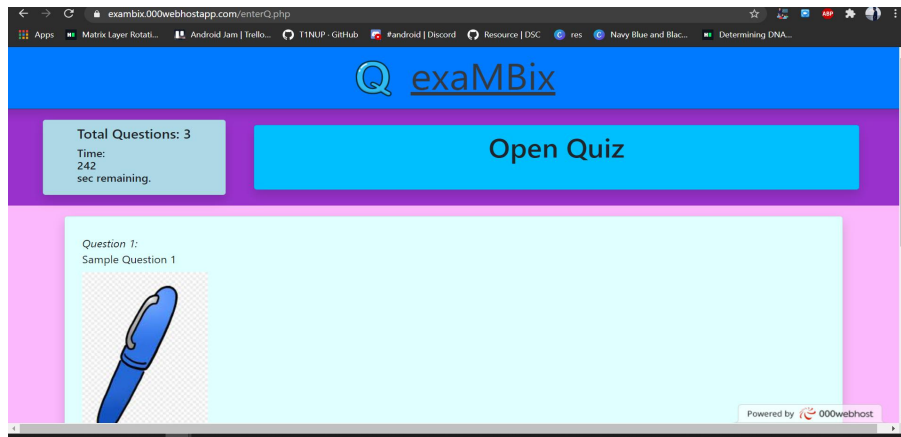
exambix.000webhostapp.com/enterQ.php

Apps Matrix Layer Rotati... Android Jam | Trello... T1NUP · GitHub #android | Discord Resource | DSC res Navy Blue and Blac... Determining DNA...

Q exaMBix

Total Questions: 3
Time:
242
sec remaining.

Open Quiz

Question 1:
Sample Question 1

Powered by 000webhost